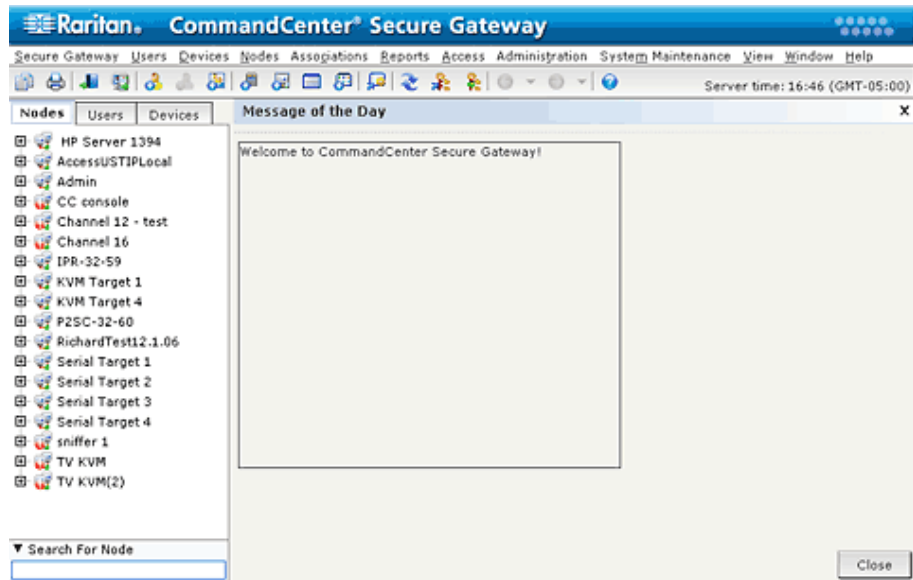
Raritan. CommandCenter® Secure Gateway

Secure Gateway Users Devices Nodes Associations Reports Access Administration System Maintenance View Window Help

Server time: 16:46 (GMT-05:00)

Nodes | Users | Devices

HP Server 1394
AccessUSTIPLocal
Admin
CC console
Channel 12 - test
Channel 16
IPR-32-59
KVM Target 1
KVM Target 4
P2SC-32-60
RichardTest12.1.06
Serial Target 1
Serial Target 2
Serial Target 3
Serial Target 4
sniffer 1
TV KVM
TV KVM(2)

▼ Search For Node

Message of the Day

x

Welcome to CommandCenter Secure Gateway!

Close